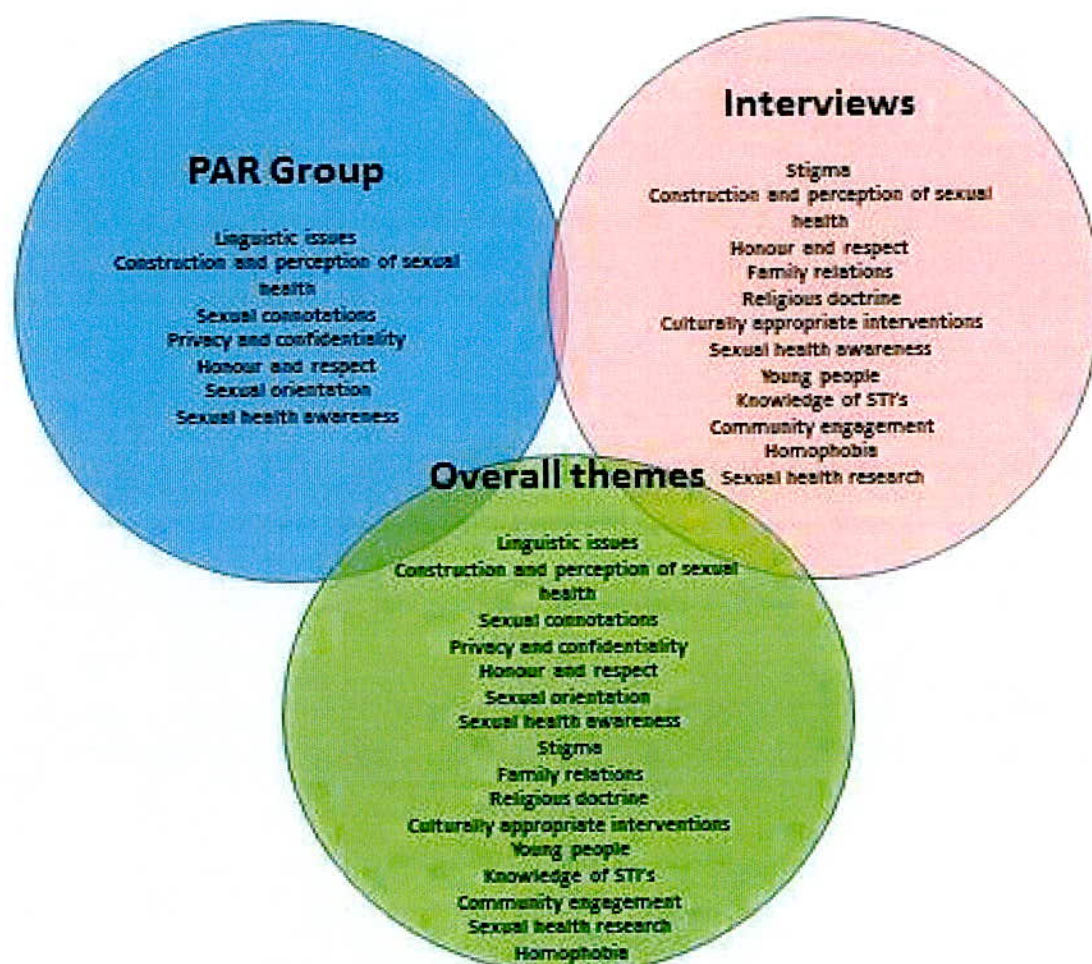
PAR Group

Linguistic issues
Construction and perception of sexual health
Sexual connotations
Privacy and confidentiality
Honour and respect
Sexual orientation
Sexual health awareness

Interviews

Stigma
Construction and perception of sexual health
Honour and respect
Family relations
Religious doctrine
Culturally appropriate interventions
Sexual health awareness
Young people
Knowledge of STI's
Community engagement
Homophobia
Sexual health research

Overall themes

Linguistic issues
Construction and perception of sexual health
Sexual connotations
Privacy and confidentiality
Honour and respect
Sexual orientation
Sexual health awareness
Stigma
Family relations
Religious doctrine
Culturally appropriate interventions
Young people
Knowledge of STI's
Community engagement
Sexual health research
Homophobia